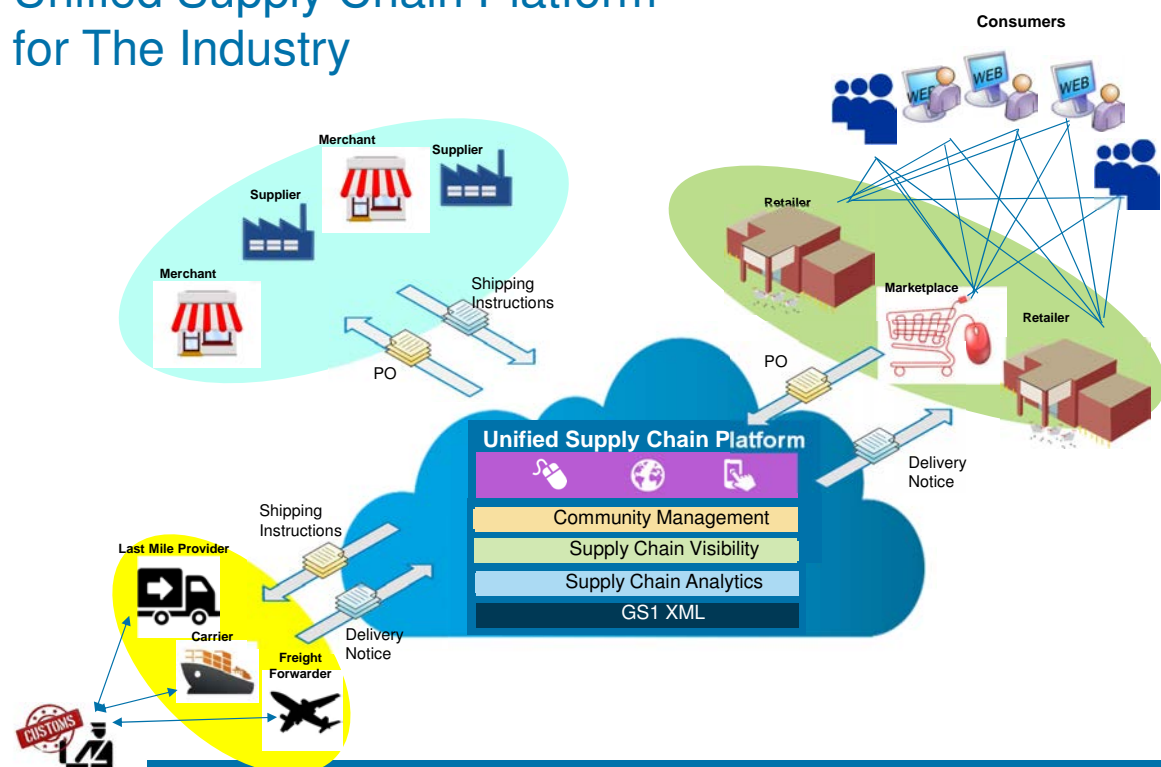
Unified Supply Chain Platform for The Industry

Consumers

WEB
WEB
WEB

Merchant
Supplier
Supplier
Merchant

Shipping Instructions
PO

Retailer
Marketplace
Retailer

PO
Delivery Notice

Unified Supply Chain Platform
Community Management
Supply Chain Visibility
Supply Chain Analytics
GS1 XML

Shipping Instructions
Delivery Notice

Last Mile Provider
Carrier
Freight Forwarder

CUSTOMS